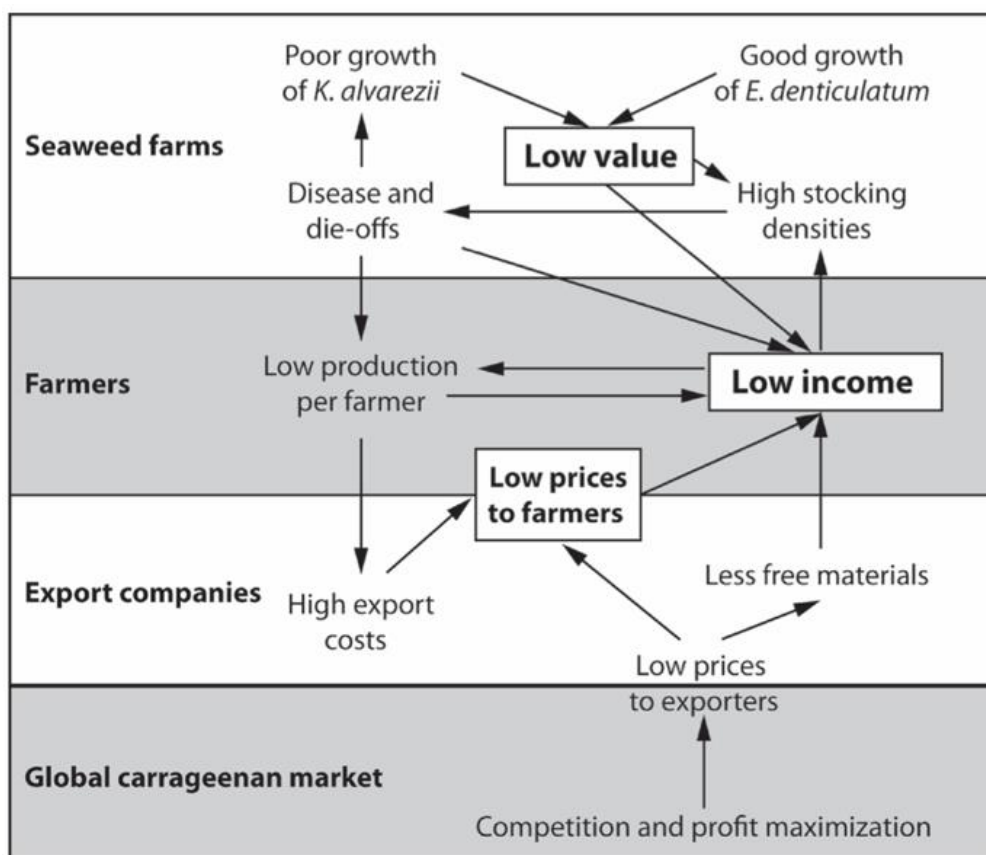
Seaweed farms

Poor growth of K. alvarezii

Good growth of E. denticulatum

Low value

Disease and die-offs

High stocking densities

Farmers

Low production per farmer

Low income

Low prices to farmers

Export companies

High export costs

Less free materials

Low prices to exporters

Global carrageenan market

Competition and profit maximization